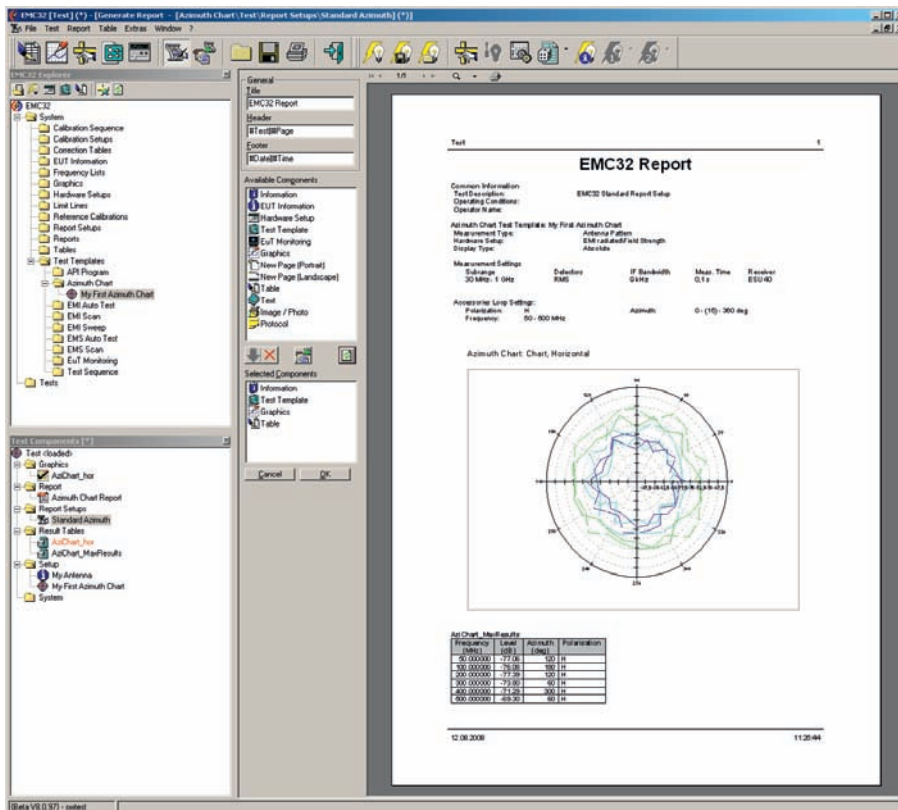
EMC32 [Test] (*) - [Generate Report - [Azimuth Chart\Test\Report Setups\Standard Azimuth] (*)]
File Test Report Table Extras Window ?

EMC32 Explorer
EMC32
System
Calibration Sequence
Calibration Setups
Correction Tables
EUT Information
Frequency Lists
Graphics
Hardware Setups
Limit Lines
Reference Calibrations
Report Setups
Reports
Tables
Test Templates
API Program
Azimuth Chart
My First Azimuth Chart
EMI Auto Test
EMI Scan
EMI Sweep
EMS Auto Test
EMS Scan
EuT Monitoring
Test Sequence
Tests

Test Components [*]
Test (loaded)
Graphics
AziChart_hor
Report
Azimuth Chart Report
Report Setups
Standard Azimuth
Result Tables
AziChart_hor
AziChart_MaxResults
Setup
My Antenna
My First Azimuth Chart
System

General
Title
EMC32 Report
Header
#Test##Page
Footer
#Date##Time
Available Components
Information
EUT Information
Hardware Setup
Test Template
EuT Monitoring
Graphics
New Page (Portrait)
New Page (Landscape)
Table
Text
Image / Photo
Protocol
Selected Components
Information
Test Template
Graphics
Table
Cancel
OK

1/1

Test 1

EMC32 Report

Common Information
Test Description: EMC32 Standard Report Setup
Operating Conditions:
Operator Name:

Azimuth Chart Test Template: My First Azimuth Chart
Measurement Type: Antenna Pattern
Hardware Setup: EMI radiated\Field Strength
Display Type: Absolute

Measurement Settings
Subrange Detectors IF Bandwidth Meas. Time Receiver
30 MHz - 1 GHz RMS 9 kHz 0,1 s ESU 40

Accessories Loop Settings:
Polarization: H Azimuth: 0 - (15) - 360 deg
Frequency: 50 - 600 MHz

Azimuth Chart: Chart, Horizontal

AziChart_MaxResults
| Frequency (MHz) | Level (dB) | Azimuth (deg) | Polarization |
|---|---|---|---|
| 50.000000 | -77.06 | 120 | H |
| 100.000000 | -75.06 | 180 | H |
| 200.000000 | -77.39 | 120 | H |
| 300.000000 | -73.00 | 60 | H |
| 400.000000 | -71.29 | 300 | H |
| 600.000000 | -69.30 | 60 | H |

12.08.2008 11:20:44

Beta V8.0.97 - tested